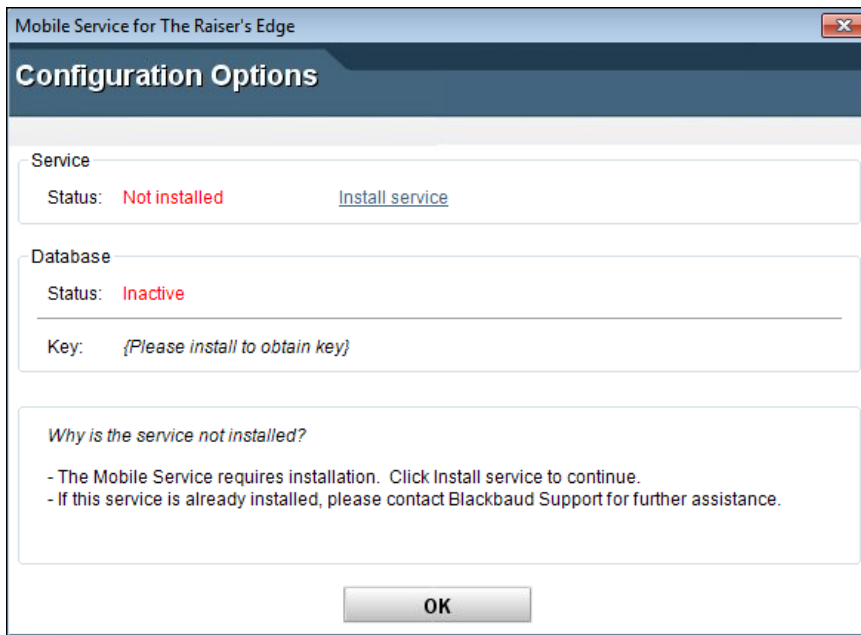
Mobile Service for The Raiser's Edge

Configuration Options

Service

Status: Not installed Install service

Database

Status: Inactive

Key: {Please install to obtain key}

Why is the service not installed?

- The Mobile Service requires installation. Click Install service to continue.
- If this service is already installed, please contact Blackbaud Support for further assistance.

OK